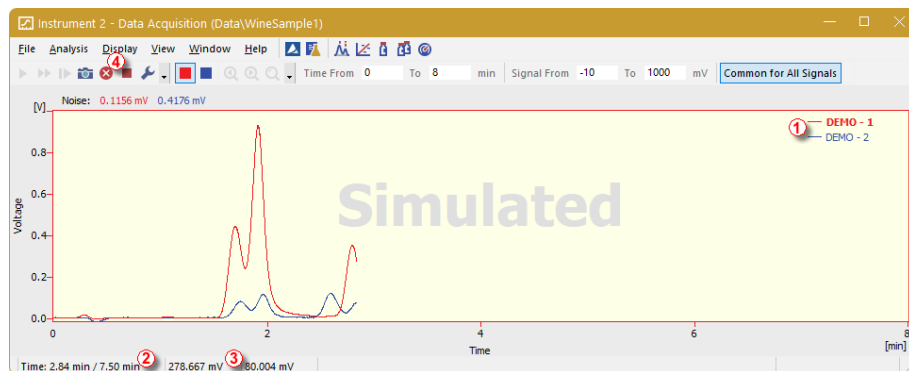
Instrument 2 - Data Acquisition (Data\WineSample1)

File Analysis Display View Window Help

4

Time From 0 To 8 min Signal From -10 To 1000 mV Common for All Signals

[V] Noise: 0.1156 mV 0.4176 mV

1 DEMO - 1
DEMO - 2

Simulated

Voltage

0.8
0.6
0.4
0.2
0.0

0 2 4 6 8
Time [min]

Time: 2.84 min / 7.50 min 2 278.667 mV 3 80.004 mV